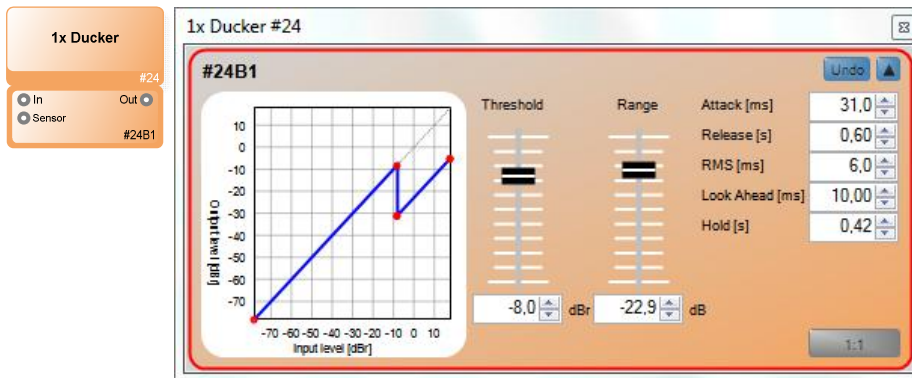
1x Ducker
#24
In
Out
Sensor
#24B1

1x Ducker #24
#24B1
Undo
10
0
-10
-20
-30
-40
-50
-60
-70
Output level [dB]
-70 -60 -50 -40 -30 -20 -10 0 10
Input level [dBr]
Threshold
Range
-8,0 dBr
-22,9 dB
Attack [ms] 31,0
Release [s] 0,60
RMS [ms] 6,0
Look Ahead [ms] 10,00
Hold [s] 0,42
1:1